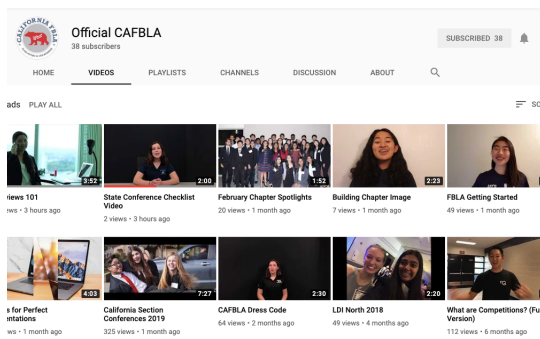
CALIFORNIA FBLA

Official CAFBLA
38 subscribers

SUBSCRIBED 38

HOME VIDEOS PLAYLISTS CHANNELS DISCUSSION ABOUT

ads PLAY ALL

SO

3:52
iews 101
views • 3 hours ago

2:00
State Conference Checklist Video
2 views • 3 hours ago

1:52
February Chapter Spotlights
20 views • 1 month ago

2:23
Building Chapter Image
7 views • 1 month ago

FBLA Getting Started
49 views • 1 month ago

4:03
s for Perfect ntations
views • 1 month ago

7:27
California Section Conferences 2019
325 views • 1 month ago

2:30
CAFBLA Dress Code
64 views • 2 months ago

2:20
LDI North 2018
49 views • 4 months ago

What are Competitions? (Fu Version)
112 views • 6 months ago